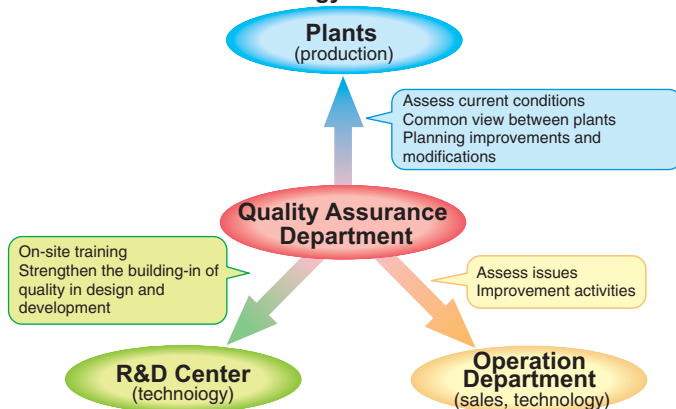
Plants
(production)

Assess current conditions
Common view between plants
Planning improvements and modifications

Quality Assurance Department

On-site training
Strengthen the building-in of quality in design and development

Assess issues
Improvement activities

R&D Center
(technology)

Operation Department
(sales, technology)